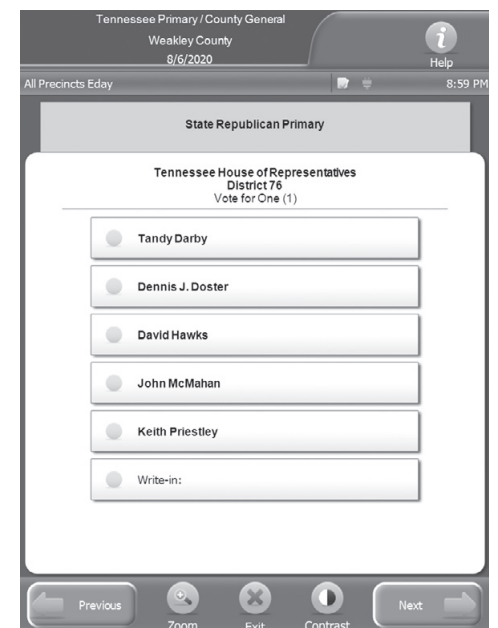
Tennessee Primary / County General
Weakley County
8/6/2020

i
Help

All Precincts Eday

8:59 PM

State Republican Primary

Tennessee House of Representatives
District 76
Vote for One (1)

Tandy Darby

Dennis J. Doster

David Hawks

John McMahan

Keith Priestley

Write-in:

Previous

Zoom

Exit

Contrast

Next